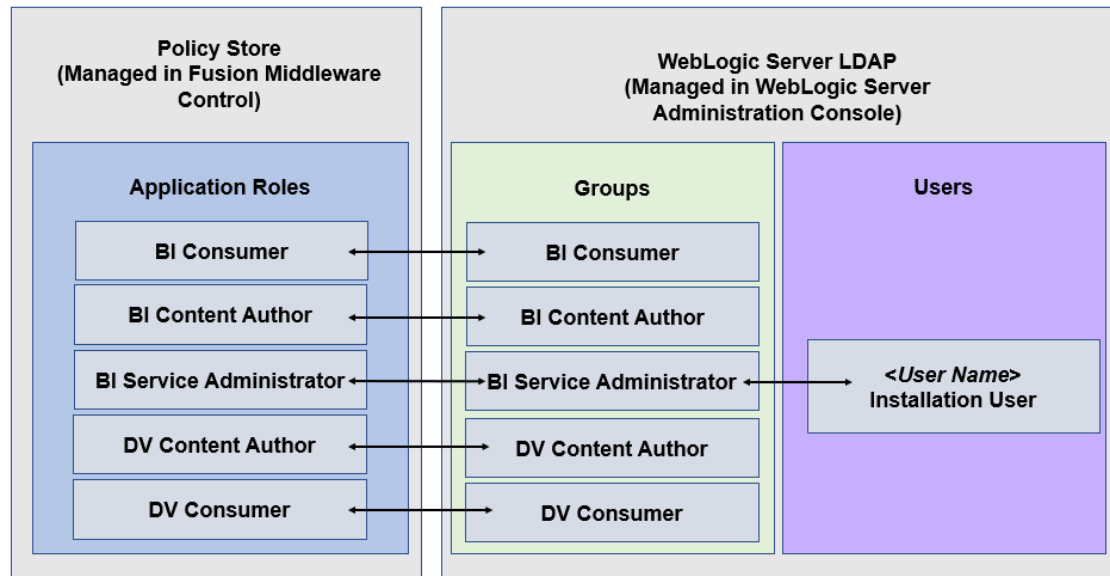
Policy Store
(Managed in Fusion Middleware Control)

Application Roles

BI Consumer

BI Content Author

BI Service Administrator

DV Content Author

DV Consumer

WebLogic Server LDAP
(Managed in WebLogic Server Administration Console)

Groups

BI Consumer

BI Content Author

BI Service Administrator

DV Content Author

DV Consumer

Users

<User Name>
Installation User